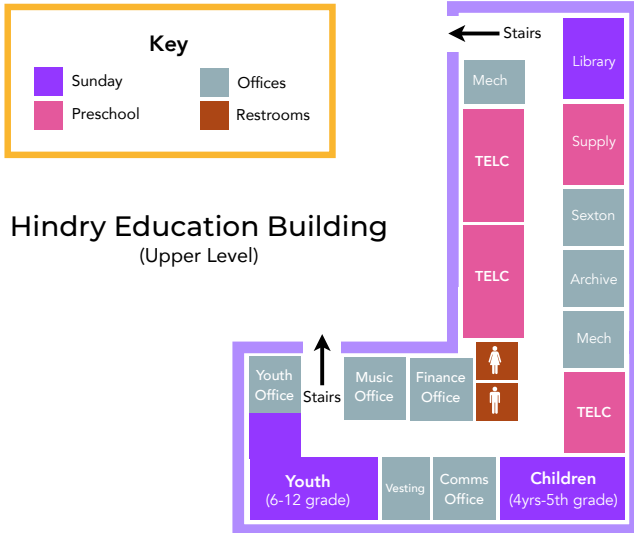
Key

Sunday
Preschool
Offices
Restrooms

Hindry Education Building
(Upper Level)

Stairs

Mech
TELC
TELC

Library
Supply
Sexton
Archive
Mech
TELC

Youth Office
Stairs
Music Office
Finance Office

Youth
(6-12 grade)
Vesting
Comms Office
Children
(4yrs-5th grade)